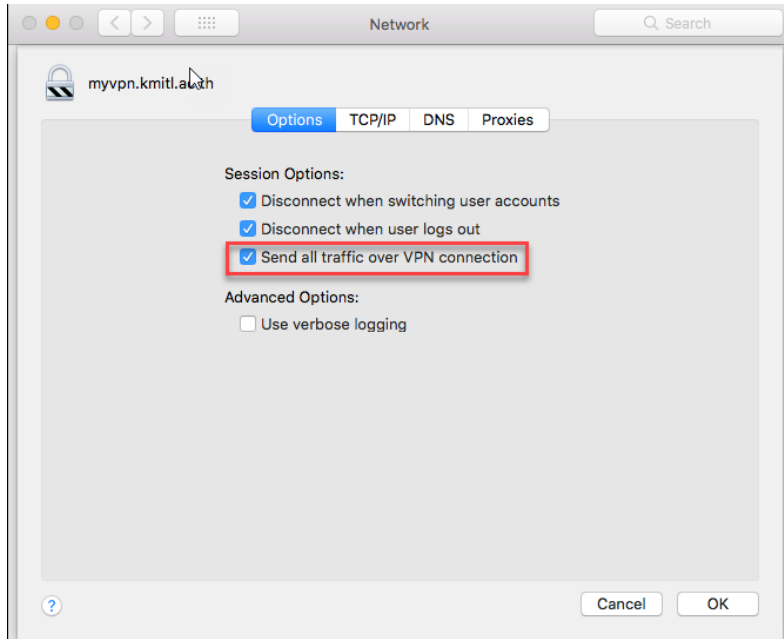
Network

Search

myvpn.kmitl.ac.th

Options TCP/IP DNS Proxies

Session Options:

Disconnect when switching user accounts

Disconnect when user logs out

Send all traffic over VPN connection

Advanced Options:

Use verbose logging

?

Cancel OK